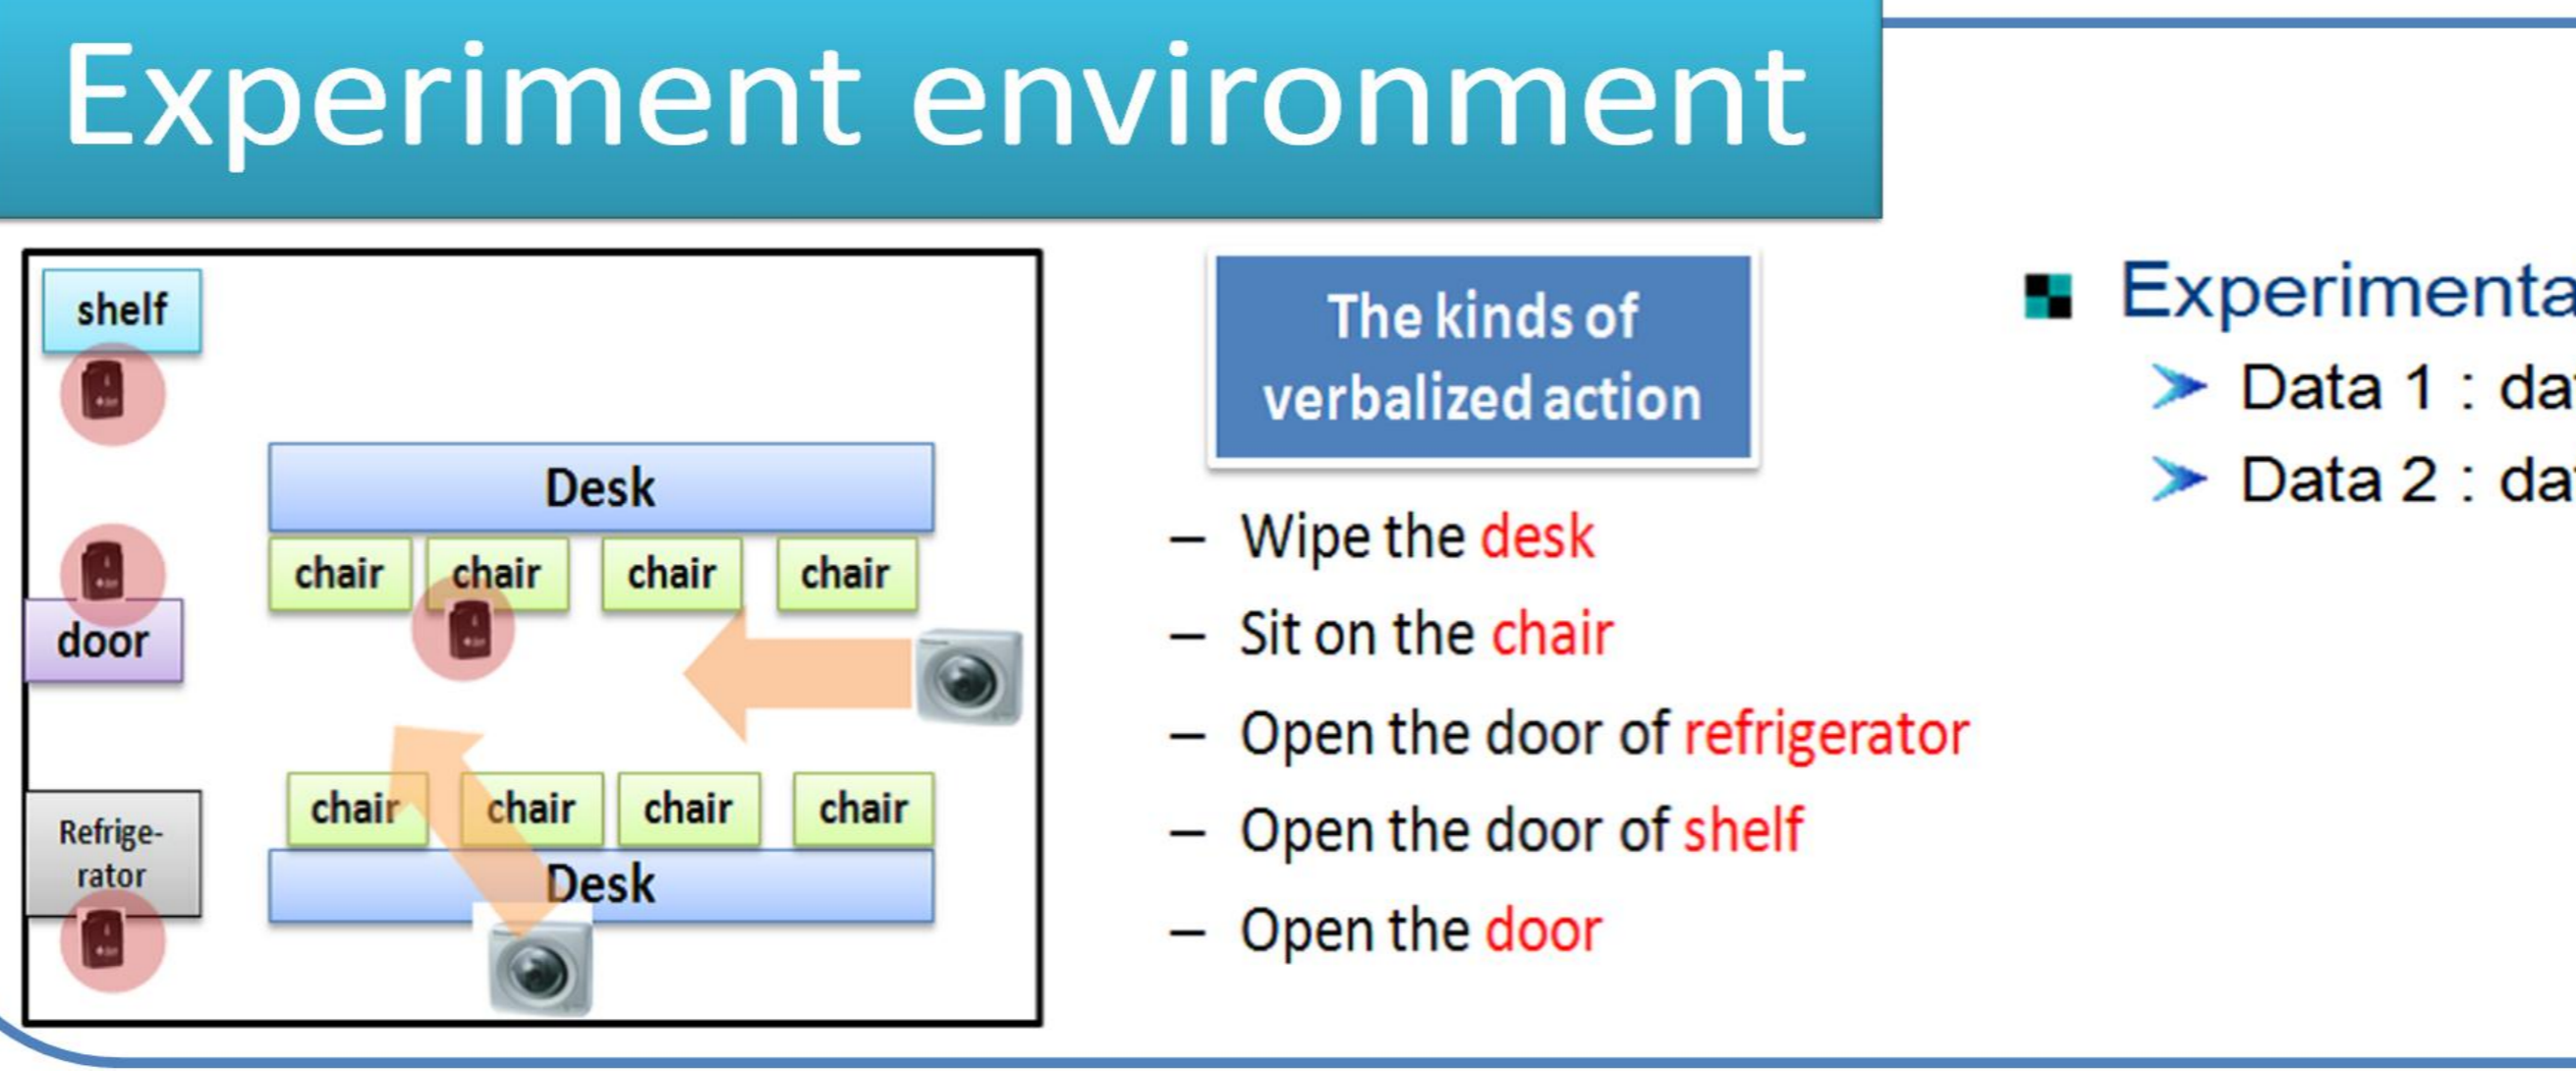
Experiment environment

shelf

Desk

chair chair chair chair

door

chair chair chair chair

Refrigerator

Desk

The kinds of verbalized action

– Wipe the desk
– Sit on the chair
– Open the door of refrigerator
– Open the door of shelf
– Open the door

Experimenta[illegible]
Data 1 : da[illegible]
Data 2 : da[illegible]